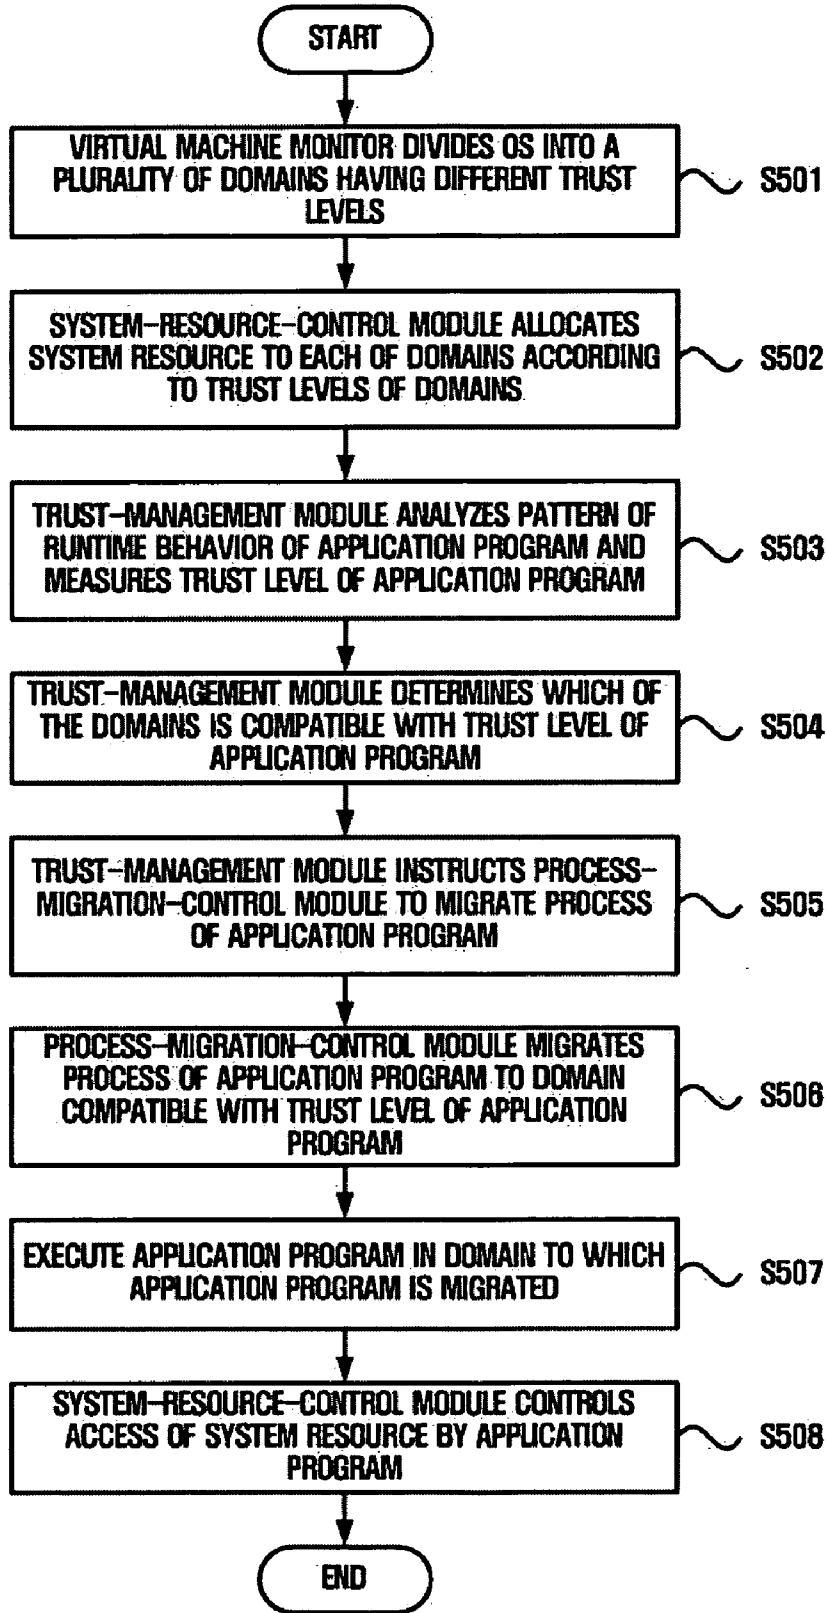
START

VIRTUAL MACHINE MONITOR DIVIDES OS INTO A PLURALITY OF DOMAINS HAVING DIFFERENT TRUST LEVELS

S501

SYSTEM-RESOURCE-CONTROL MODULE ALLOCATES SYSTEM RESOURCE TO EACH OF DOMAINS ACCORDING TO TRUST LEVELS OF DOMAINS

S502

TRUST-MANAGEMENT MODULE ANALYZES PATTERN OF RUNTIME BEHAVIOR OF APPLICATION PROGRAM AND MEASURES TRUST LEVEL OF APPLICATION PROGRAM

S503

TRUST-MANAGEMENT MODULE DETERMINES WHICH OF THE DOMAINS IS COMPATIBLE WITH TRUST LEVEL OF APPLICATION PROGRAM

S504

TRUST-MANAGEMENT MODULE INSTRUCTS PROCESS-MIGRATION-CONTROL MODULE TO MIGRATE PROCESS OF APPLICATION PROGRAM

S505

PROCESS-MIGRATION-CONTROL MODULE MIGRATES PROCESS OF APPLICATION PROGRAM TO DOMAIN COMPATIBLE WITH TRUST LEVEL OF APPLICATION PROGRAM

S506

EXECUTE APPLICATION PROGRAM IN DOMAIN TO WHICH APPLICATION PROGRAM IS MIGRATED

S507

SYSTEM-RESOURCE-CONTROL MODULE CONTROLS ACCESS OF SYSTEM RESOURCE BY APPLICATION PROGRAM

S508

END